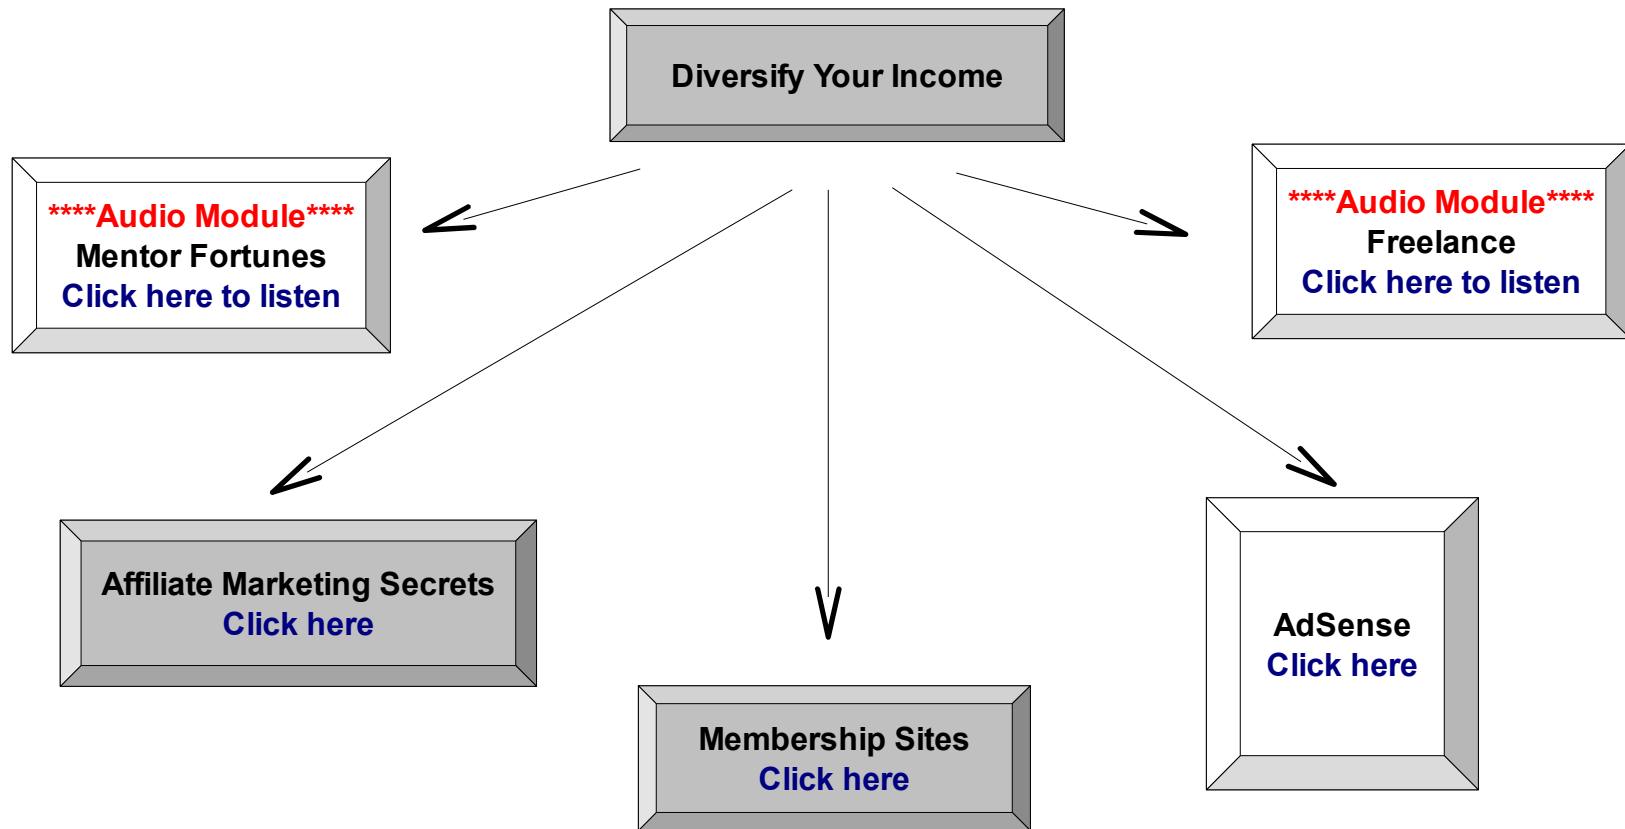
Diversify Your Income

****Audio Module****
Mentor Fortunes
Click here to listen

****Audio Module****
Freelance
Click here to listen

Affiliate Marketing Secrets
Click here

Membership Sites
Click here

AdSense
Click here